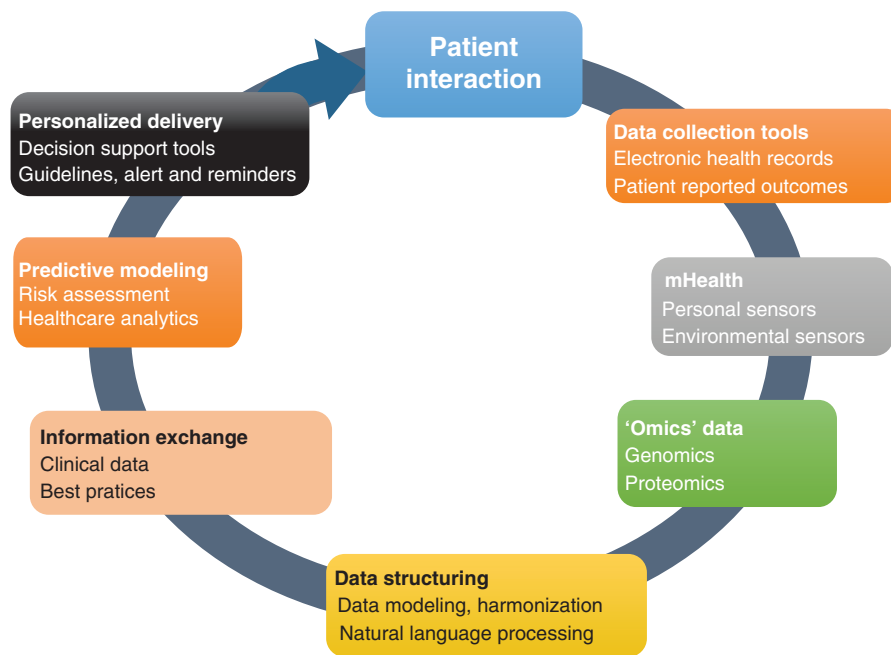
Patient interaction

Data collection tools
Electronic health records
Patient reported outcomes

mHealth
Personal sensors
Environmental sensors

'Omics' data
Genomics
Proteomics

Data structuring
Data modeling, harmonization
Natural language processing

Information exchange
Clinical data
Best pratices

Predictive modeling
Risk assessment
Healthcare analytics

Personalized delivery
Decision support tools
Guidelines, alert and reminders